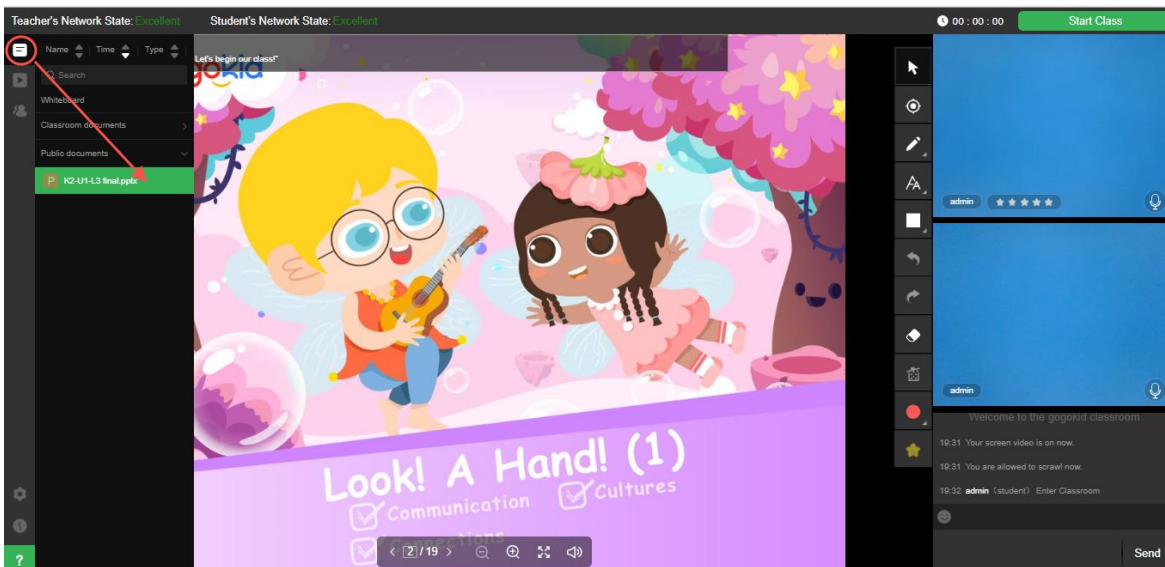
Teacher's Network State: Excellent Student's Network State: Excellent

00 : 00 : 00

Start Class

Name Time Type

Search

Whiteboard

Classroom documents

Public documents

K2-U1-L3 final.pptx

Let's begin our class!"

gogokid

Look! A Hand! (1)

Communication

Cultures

Connections

2 /19

admin

admin

Welcome to the gogokid classroom

19:31 Your screen video is on now.

19:31 You are allowed to scrawl now.

19:32 admin (student) Enter Classroom

Send

?